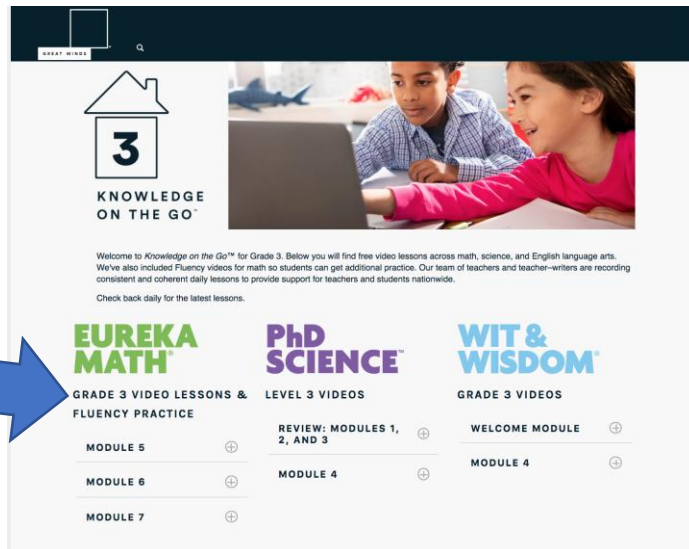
GREAT MINDS

3

KNOWLEDGE ON THE GO™

Welcome to Knowledge on the Go™ for Grade 3. Below you will find free video lessons across math, science, and English language arts. We've also included Fluency videos for math so students can get additional practice. Our team of teachers and teacher–writers are recording consistent and coherent daily lessons to provide support for teachers and students nationwide.

Check back daily for the latest lessons.

EUREKA MATH®

GRADE 3 VIDEO LESSONS & FLUENCY PRACTICE

MODULE 5

MODULE 6

MODULE 7

PhD SCIENCE™

LEVEL 3 VIDEOS

REVIEW: MODULES 1, 2, AND 3

MODULE 4

WIT & WISDOM®

GRADE 3 VIDEOS

WELCOME MODULE

MODULE 4